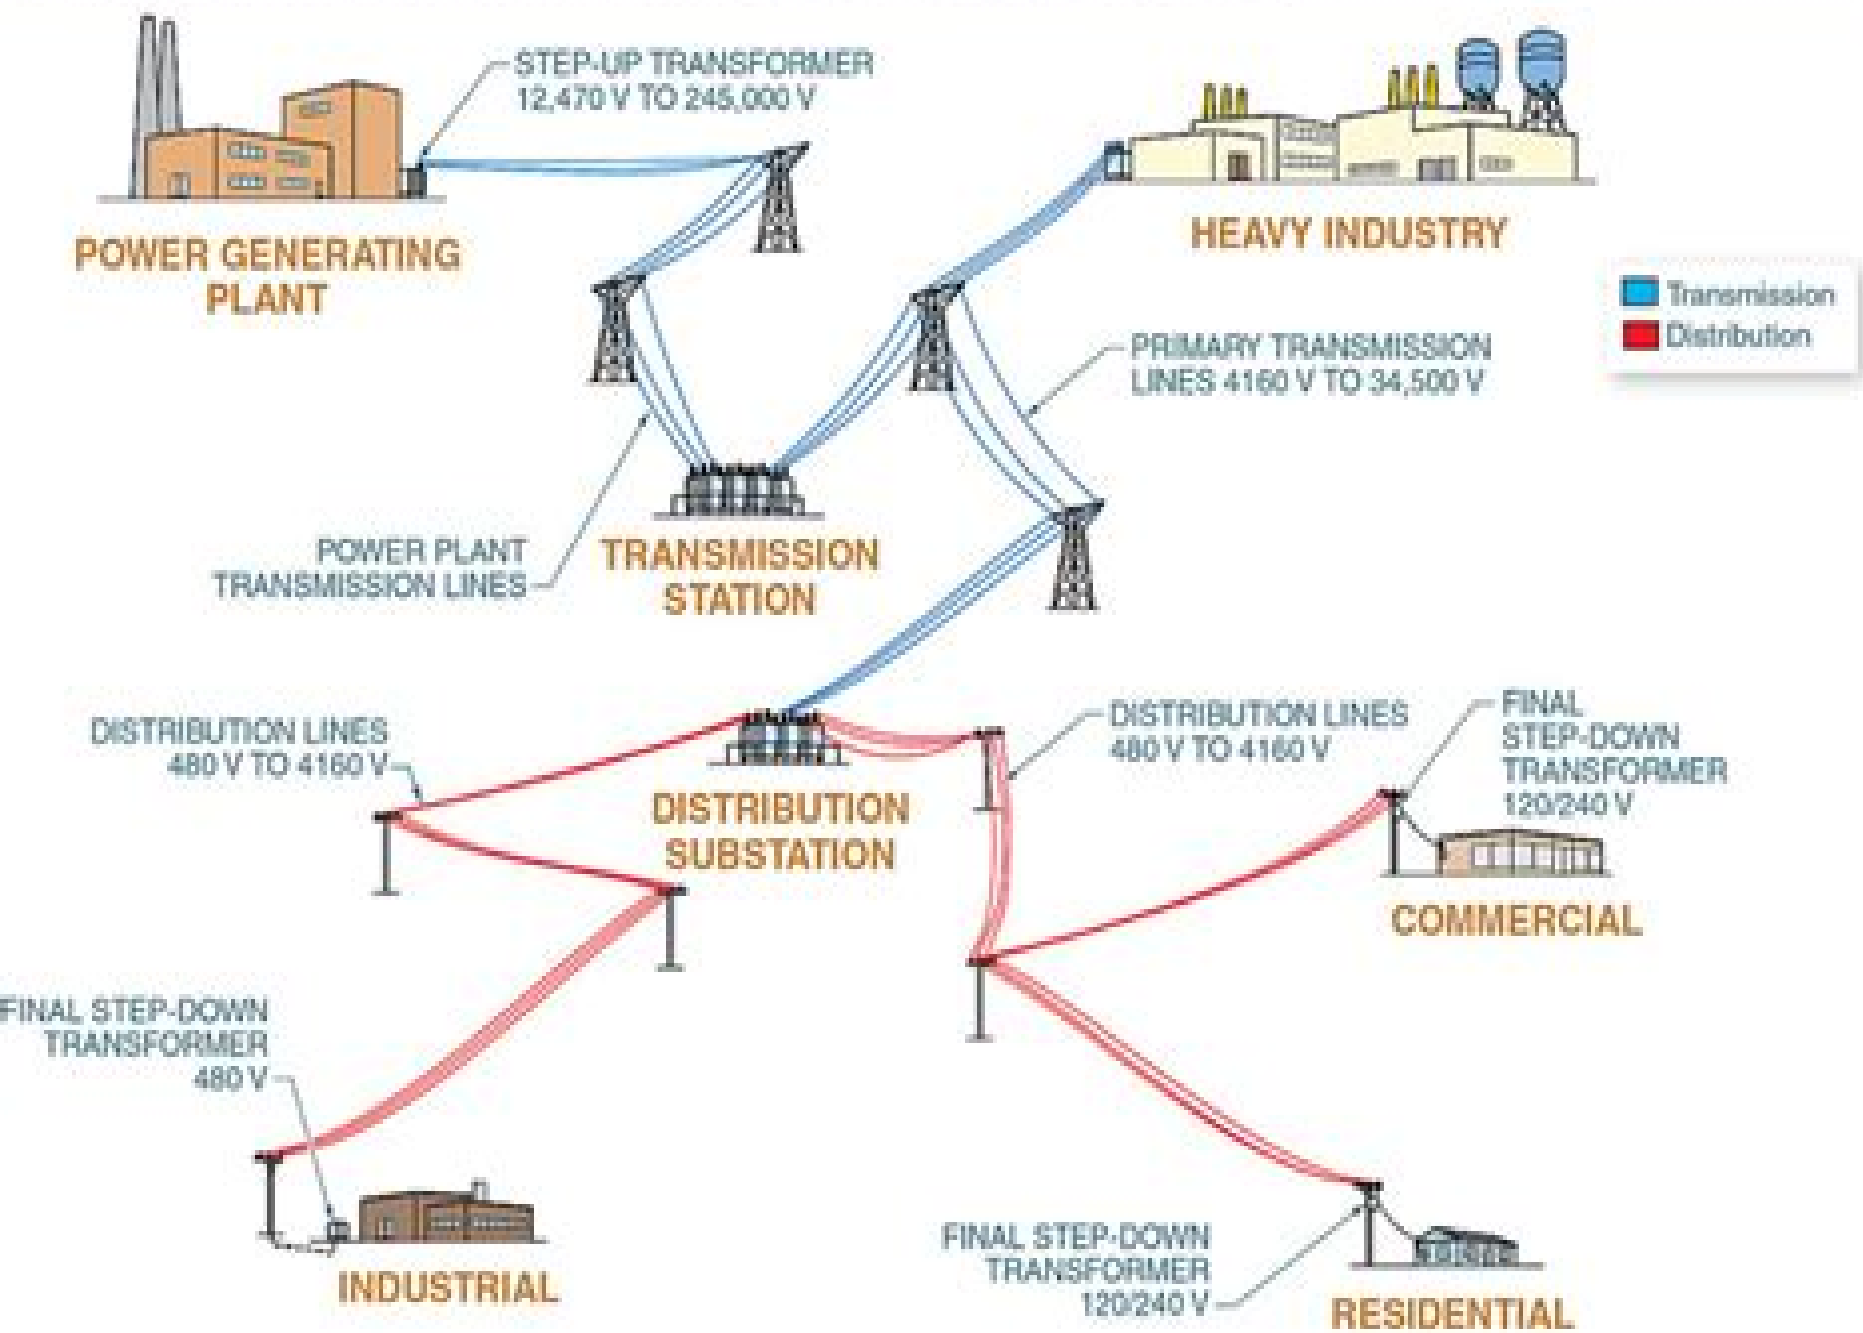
STEP-UP TRANSFORMER
12,470 V TO 245,000 V

POWER GENERATING PLANT

HEAVY INDUSTRY

Transmission
Distribution

PRIMARY TRANSMISSION LINES 4160 V TO 34,500 V

POWER PLANT TRANSMISSION LINES

TRANSMISSION STATION

DISTRIBUTION LINES
480 V TO 4160 V

DISTRIBUTION LINES
480 V TO 4160 V

FINAL STEP-DOWN TRANSFORMER
120/240 V

DISTRIBUTION SUBSTATION

COMMERCIAL

FINAL STEP-DOWN TRANSFORMER
480 V

INDUSTRIAL

FINAL STEP-DOWN TRANSFORMER
120/240 V

RESIDENTIAL